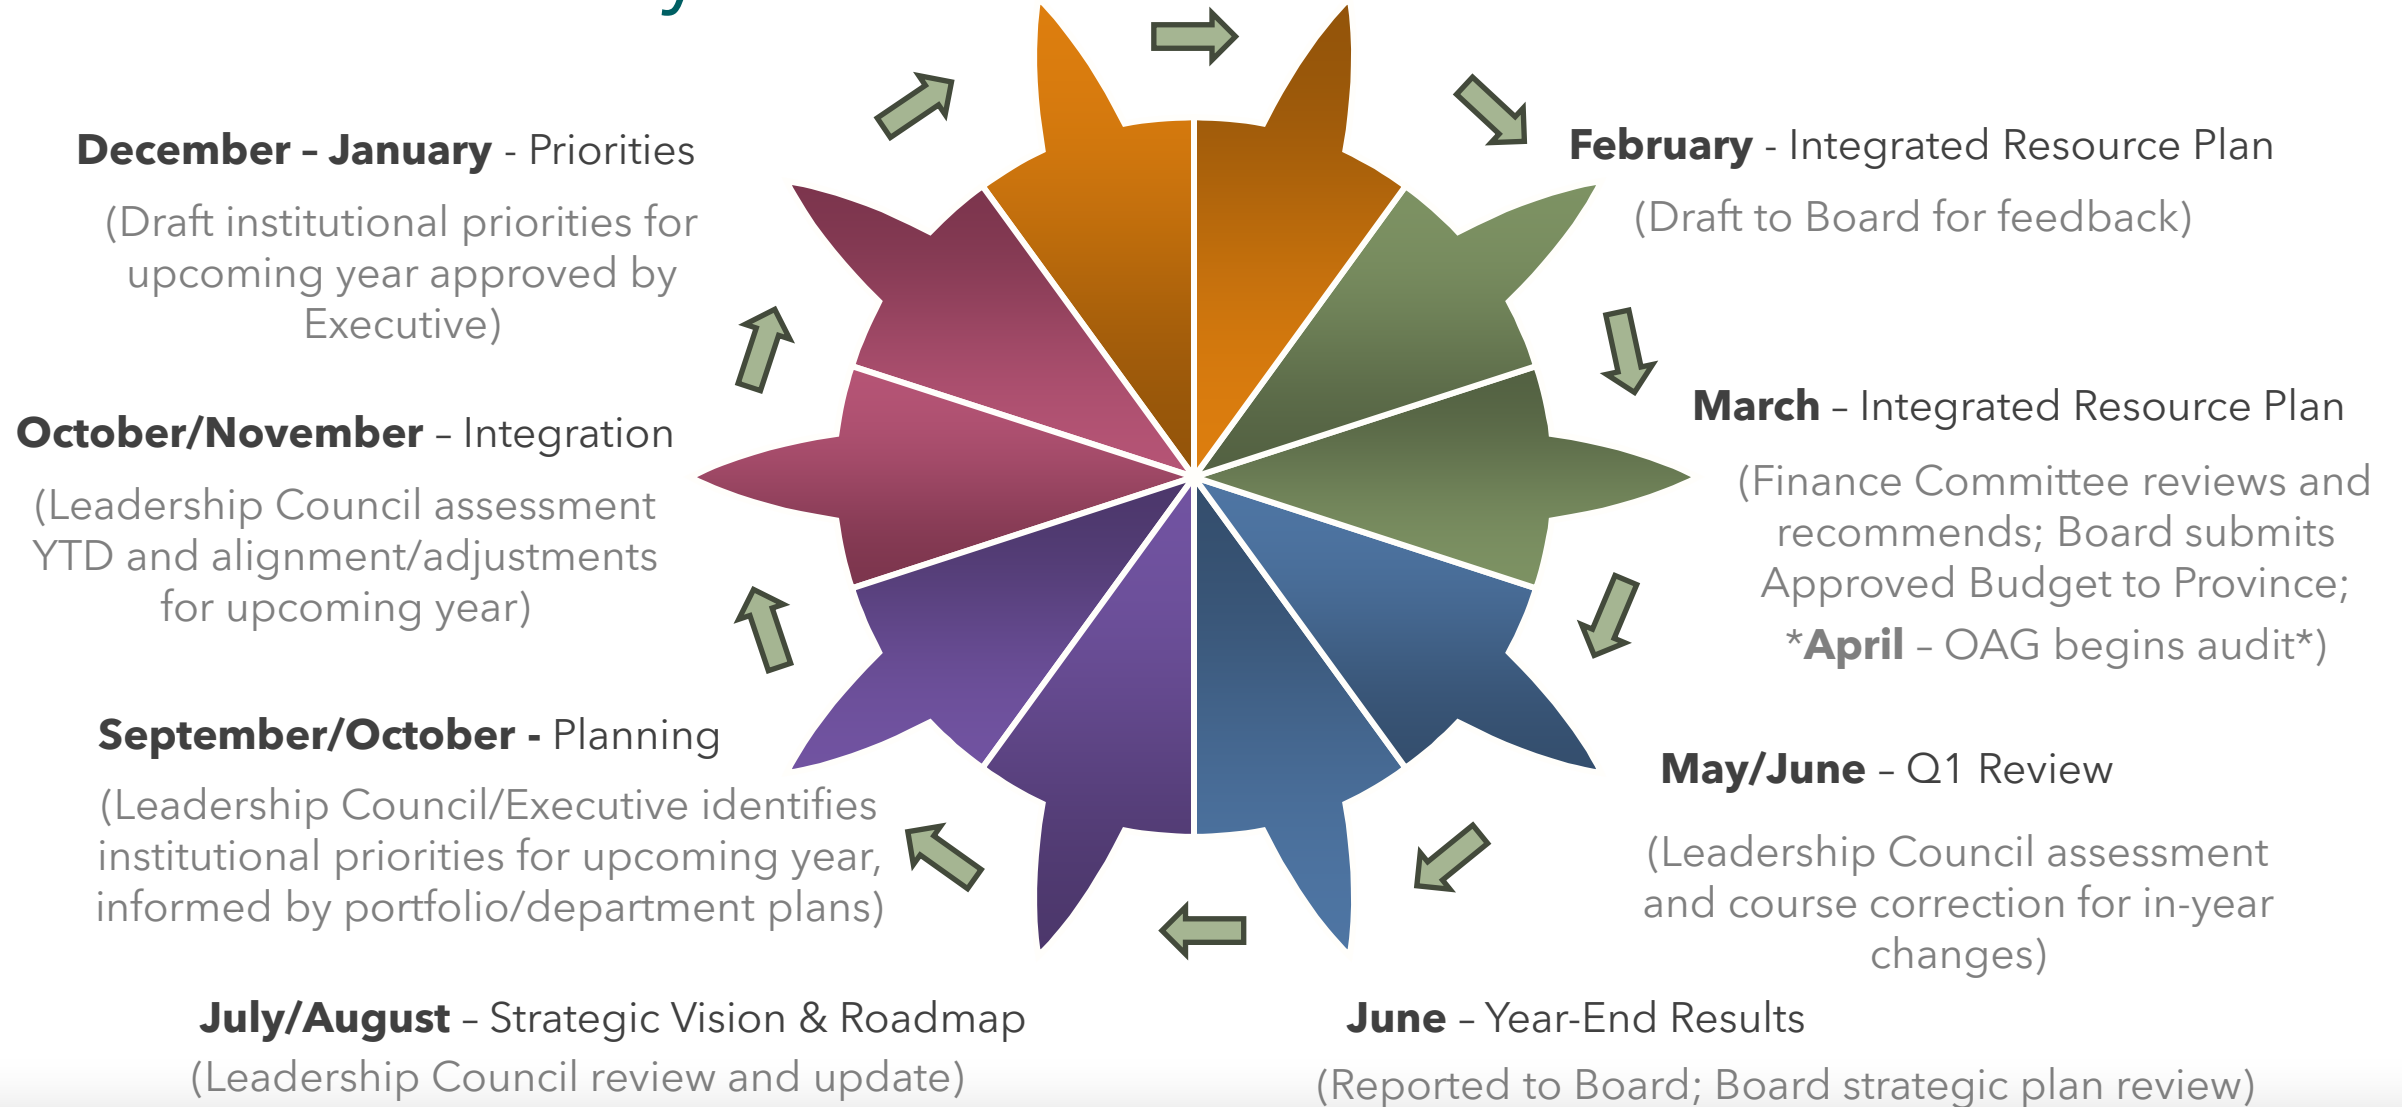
**December – January** - Priorities

(Draft institutional priorities for upcoming year approved by Executive)

**February** - Integrated Resource Plan

(Draft to Board for feedback)

**March** – Integrated Resource Plan

(Finance Committee reviews and recommends; Board submits Approved Budget to Province; *April – OAG begins audit*)

**October/November** – Integration

(Leadership Council assessment YTD and alignment/adjustments for upcoming year)

**September/October** - Planning

(Leadership Council/Executive identifies institutional priorities for upcoming year, informed by portfolio/department plans)

**May/June** – Q1 Review

(Leadership Council assessment and course correction for in-year changes)

**July/August** – Strategic Vision & Roadmap

(Leadership Council review and update)

**June** – Year-End Results

(Reported to Board; Board strategic plan review)